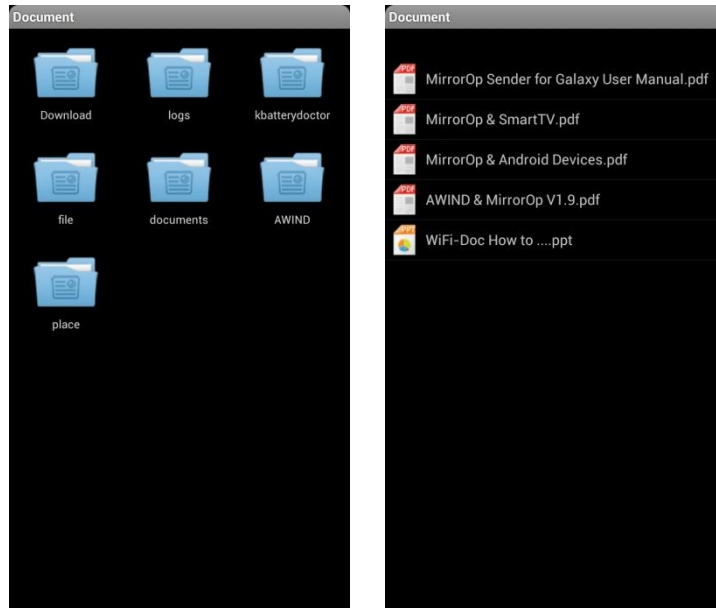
Document

Download
logs
kbatterydoctor
file
documents
AWIND
place

Document

MirrorOp Sender for Galaxy User Manual.pdf
MirrorOp & SmartTV.pdf
MirrorOp & Android Devices.pdf
AWIND & MirrorOp V1.9.pdf
WiFi-Doc How to ....ppt